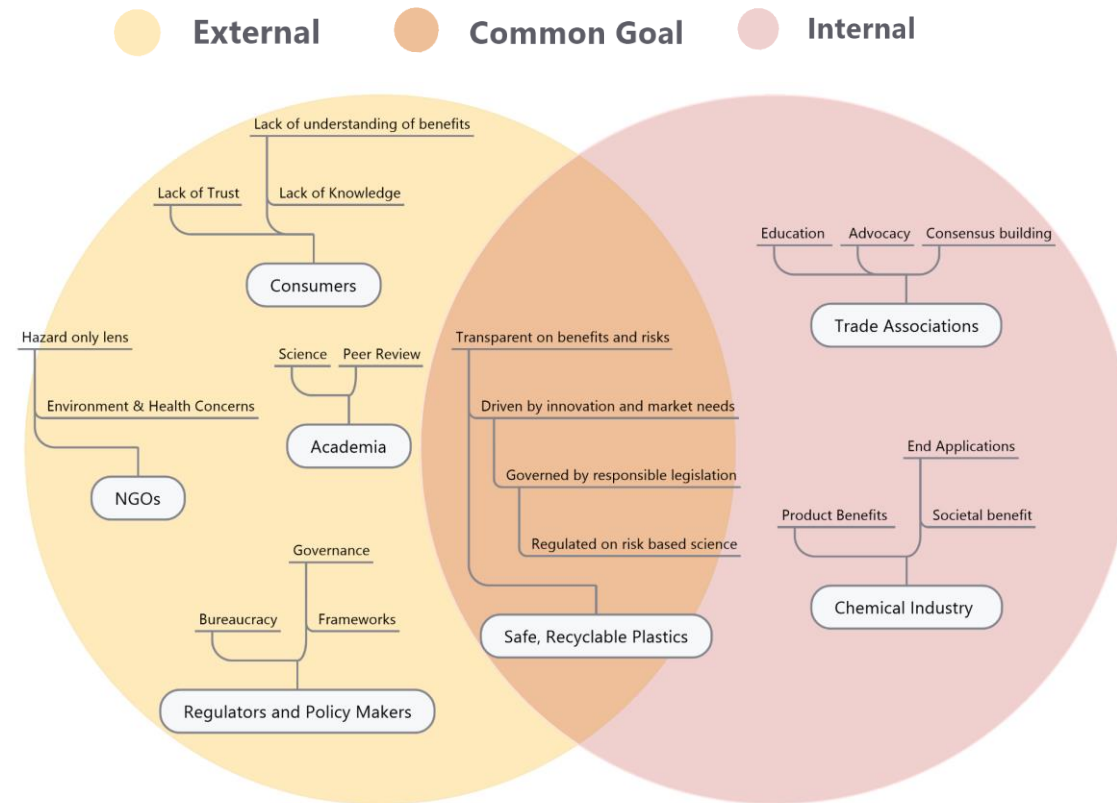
External Common Goal Internal

Lack of understanding of benefits

Lack of Trust

Lack of Knowledge

Consumers

Hazard only lens

Environment & Health Concerns

NGOs

Science

Peer Review

Academia

Governance

Bureaucracy

Frameworks

Regulators and Policy Makers

Transparent on benefits and risks

Driven by innovation and market needs

Governed by responsible legislation

Regulated on risk based science

Safe, Recyclable Plastics

Education

Advocacy

Consensus building

Trade Associations

End Applications

Product Benefits

Societal benefit

Chemical Industry